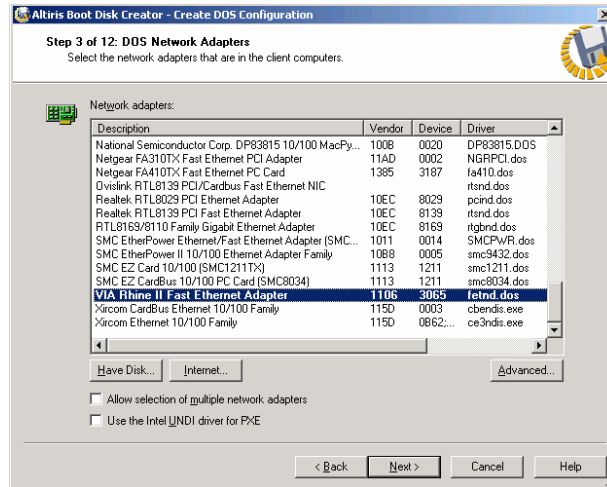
Altiris Boot Disk Creator - Create DOS Configuration

Step 3 of 12: DOS Network Adapters
Select the network adapters that are in the client computers.

Network adapters:

| Description | Vendor | Device | Driver |
|---|---|---|---|
| National Semiconductor Corp. DP83815 10/100 MacPy... | 100B | 0020 | DP83815.DOS |
| Netgear FA310TX Fast Ethernet PCI Adapter | 11AD | 0002 | NGRPCI.dos |
| Netgear FA410TX Fast Ethernet PC Card | 1385 | 3187 | fa410.dos |
| Ovislink RTL8139 PCI/Cardbus Fast Ethernet NIC | | | rtsnd.dos |
| Realtek RTL8029 PCI Ethernet Adapter | 10EC | 8029 | pcind.dos |
| Realtek RTL8139 PCI Fast Ethernet Adapter | 10EC | 8139 | rtsnd.dos |
| RTL8169/8110 Family Gigabit Ethernet Adapter | 10EC | 8169 | rtgbnd.dos |
| SMC EtherPower Ethernet/Fast Ethernet Adapter (SMC... | 1011 | 0014 | SMCPWR.dos |
| SMC EtherPower II 10/100 Ethernet Adapter Family | 10B8 | 0005 | smc9432.dos |
| SMC EZ Card 10/100 (SMC1211TX) | 1113 | 1211 | smc1211.dos |
| SMC EZ CardBus 10/100 PC Card (SMC8034) | 1113 | 1211 | smc8034.dos |
| VIA Rhine II Fast Ethernet Adapter | 1106 | 3065 | fetnd.dos |
| Xircom CardBus Ethernet 10/100 Family | 115D | 0003 | cbendis.exe |
| Xircom Ethernet 10/100 Family | 115D | 0B62;... | ce3ndis.exe |

Have Disk... Internet... Advanced...

Allow selection of multiple network adapters
Use the Intel UNDI driver for PXE

< Back Next > Cancel Help